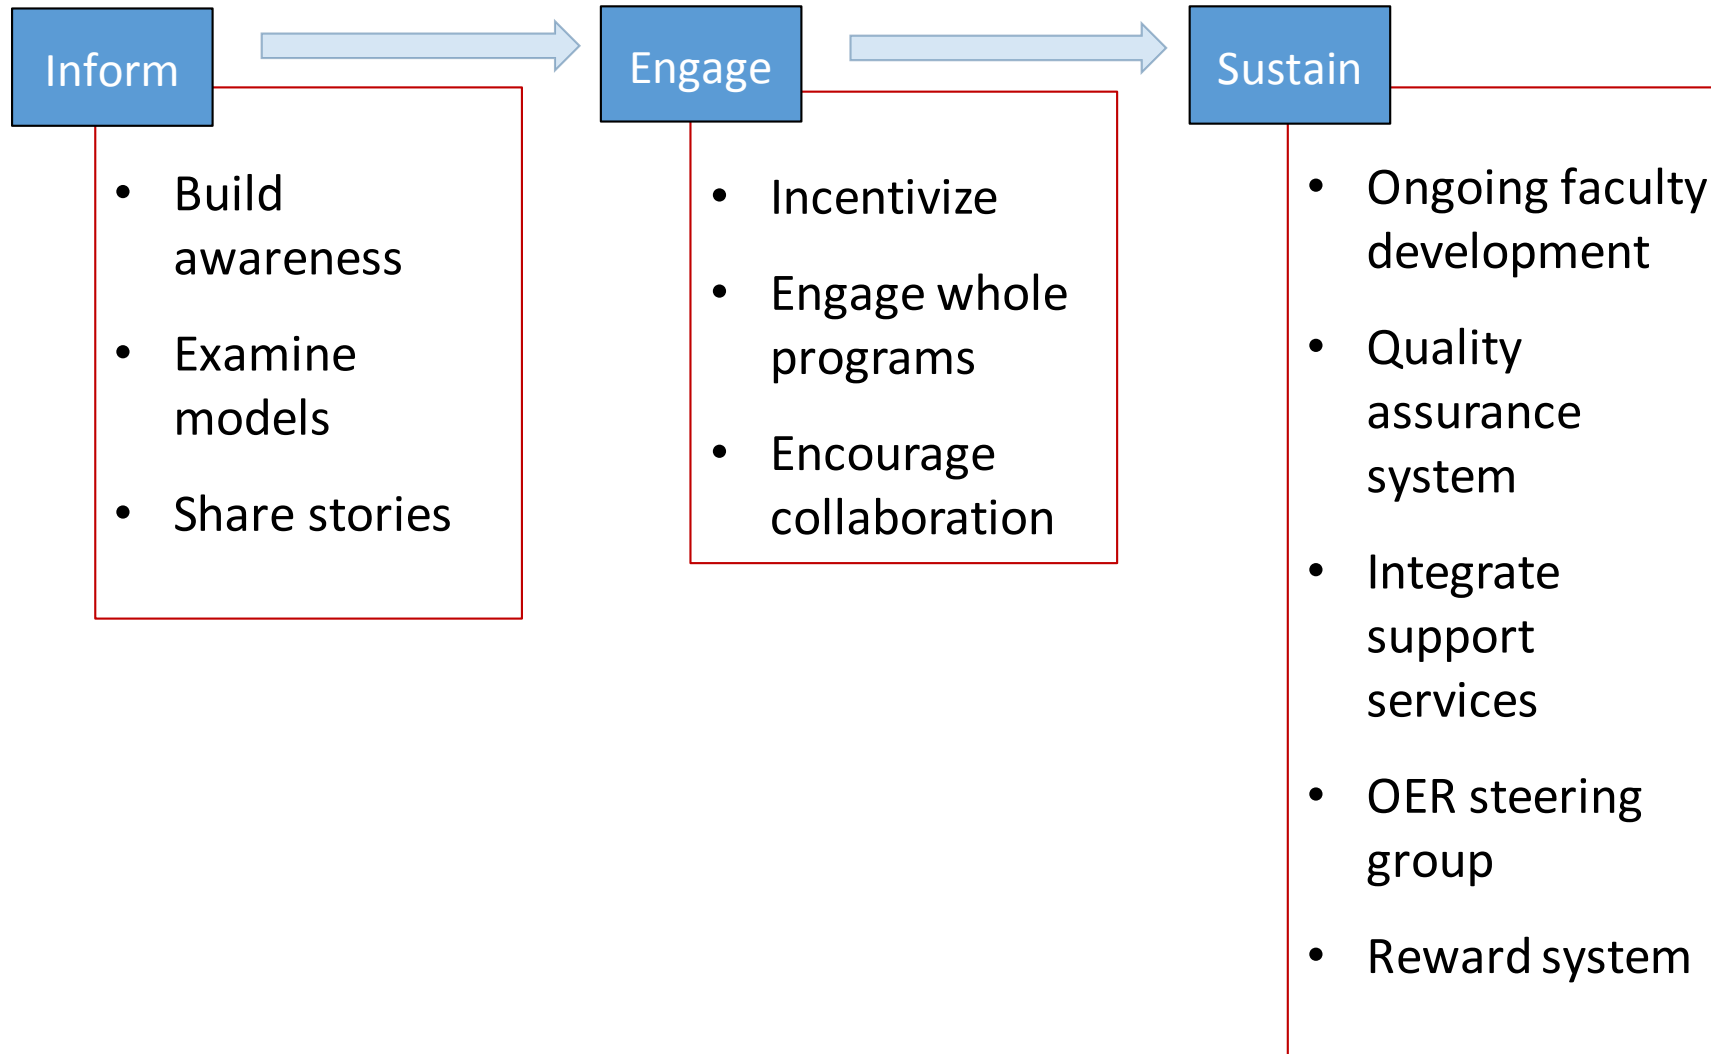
Inform

- Build awareness
- Examine models
- Share stories

Engage

- Incentivize
- Engage whole programs
- Encourage collaboration

Sustain

- Ongoing faculty development
- Quality assurance system
- Integrate support services
- OER steering group
- Reward system